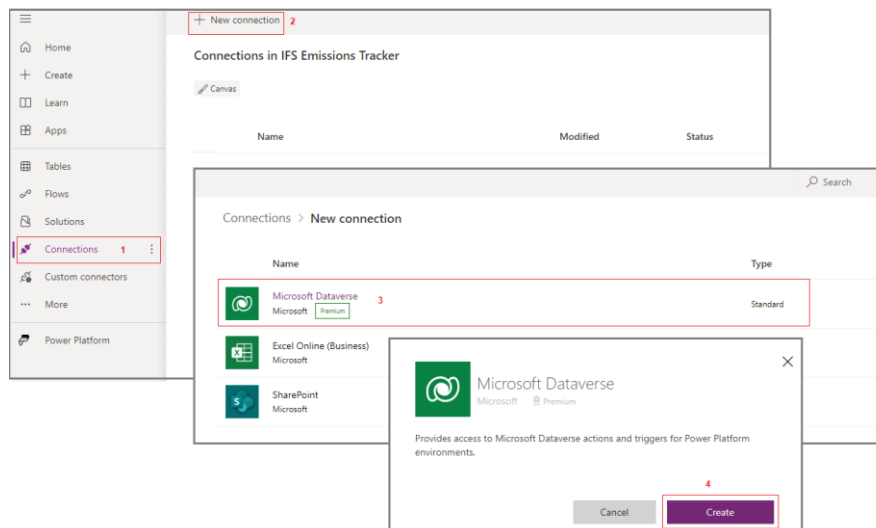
Home
Create
Learn
Apps
Tables
Flows
Solutions
Connections 1
Custom connectors
More
Power Platform

+ New connection 2
Connections in IFS Emissions Tracker
Canvas

| Name | Modified | Status |
|---|---|---|

Search

Connections > New connection

| Name | Type |
|---|---|
| Microsoft Dataverse 3 Microsoft Premium | Standard |
| Excel Online (Business) Microsoft | |
| SharePoint Microsoft | |

Microsoft Dataverse
Microsoft Premium

Provides access to Microsoft Dataverse actions and triggers for Power Platform environments.

4
Cancel
Create